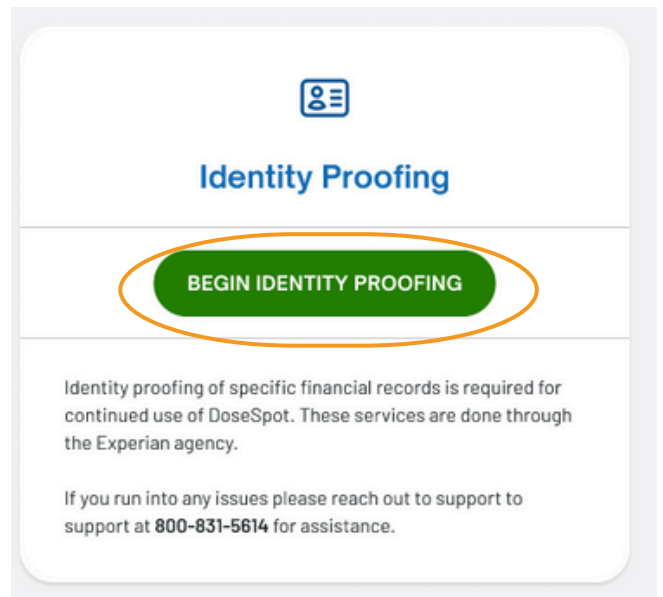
Identity Proofing

BEGIN IDENTITY PROOFING

Identity proofing of specific financial records is required for continued use of DoseSpot. These services are done through the Experian agency.

If you run into any issues please reach out to support to support at 800-831-5614 for assistance.